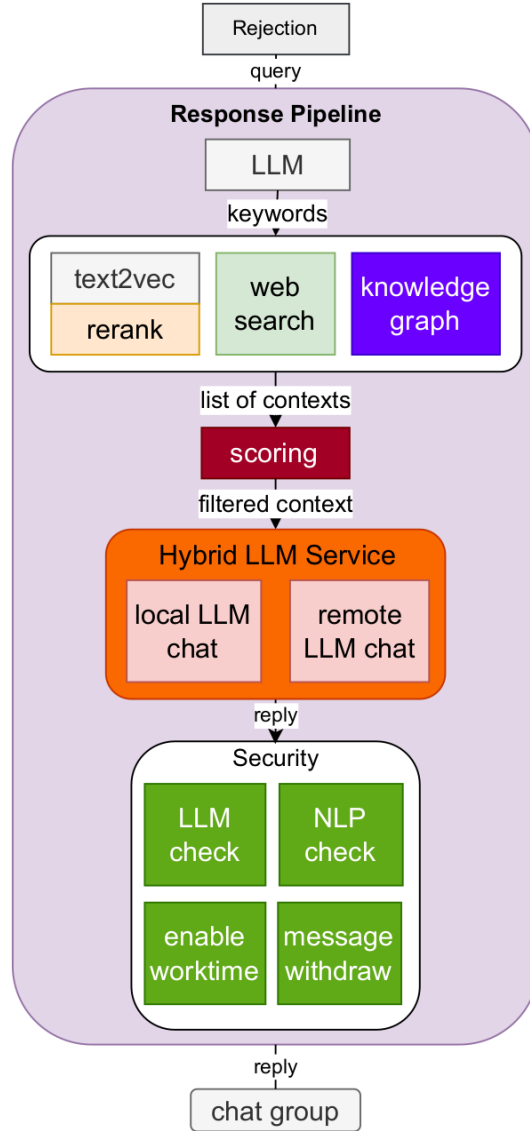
Rejection

query

Response Pipeline

LLM

keywords

text2vec

rerank

web search

knowledge graph

list of contexts

scoring

filtered context

Hybrid LLM Service

local LLM chat

remote LLM chat

reply

Security

LLM check

NLP check

enable worktime

message withdraw

reply

chat group